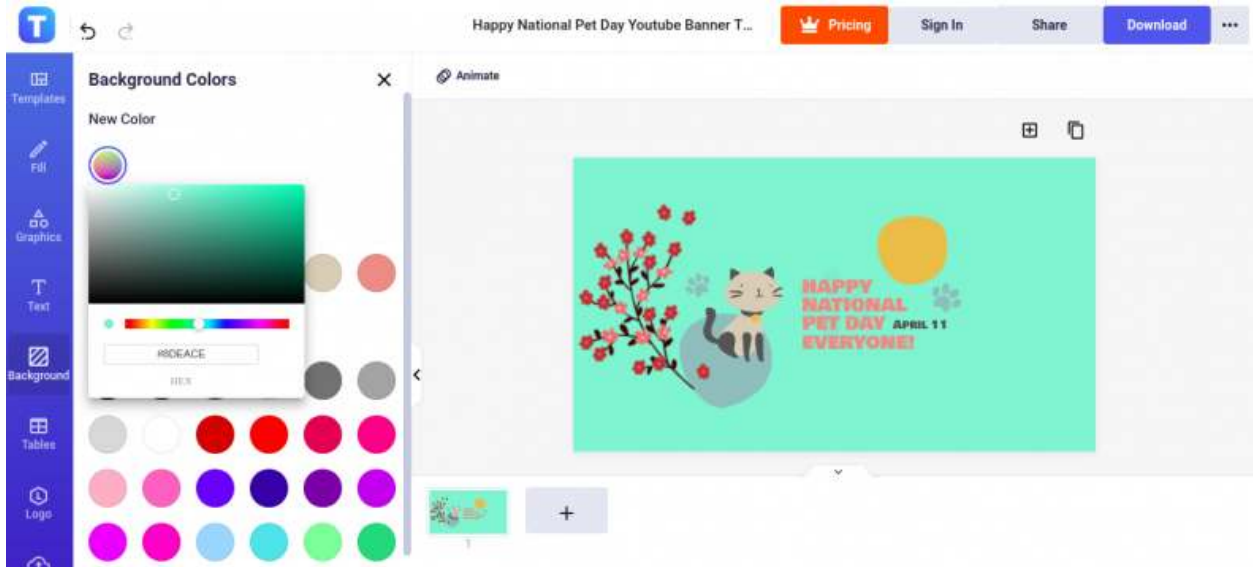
Happy National Pet Day Youtube Banner T...

Pricing

Sign In

Share

Download

Templates

Fill

Graphics

Text

Background

Tables

Logo

Background Colors

New Color

#8DEACE

HEX

Animate

HAPPY NATIONAL PET DAY APRIL 11 EVERYONE!

+

1